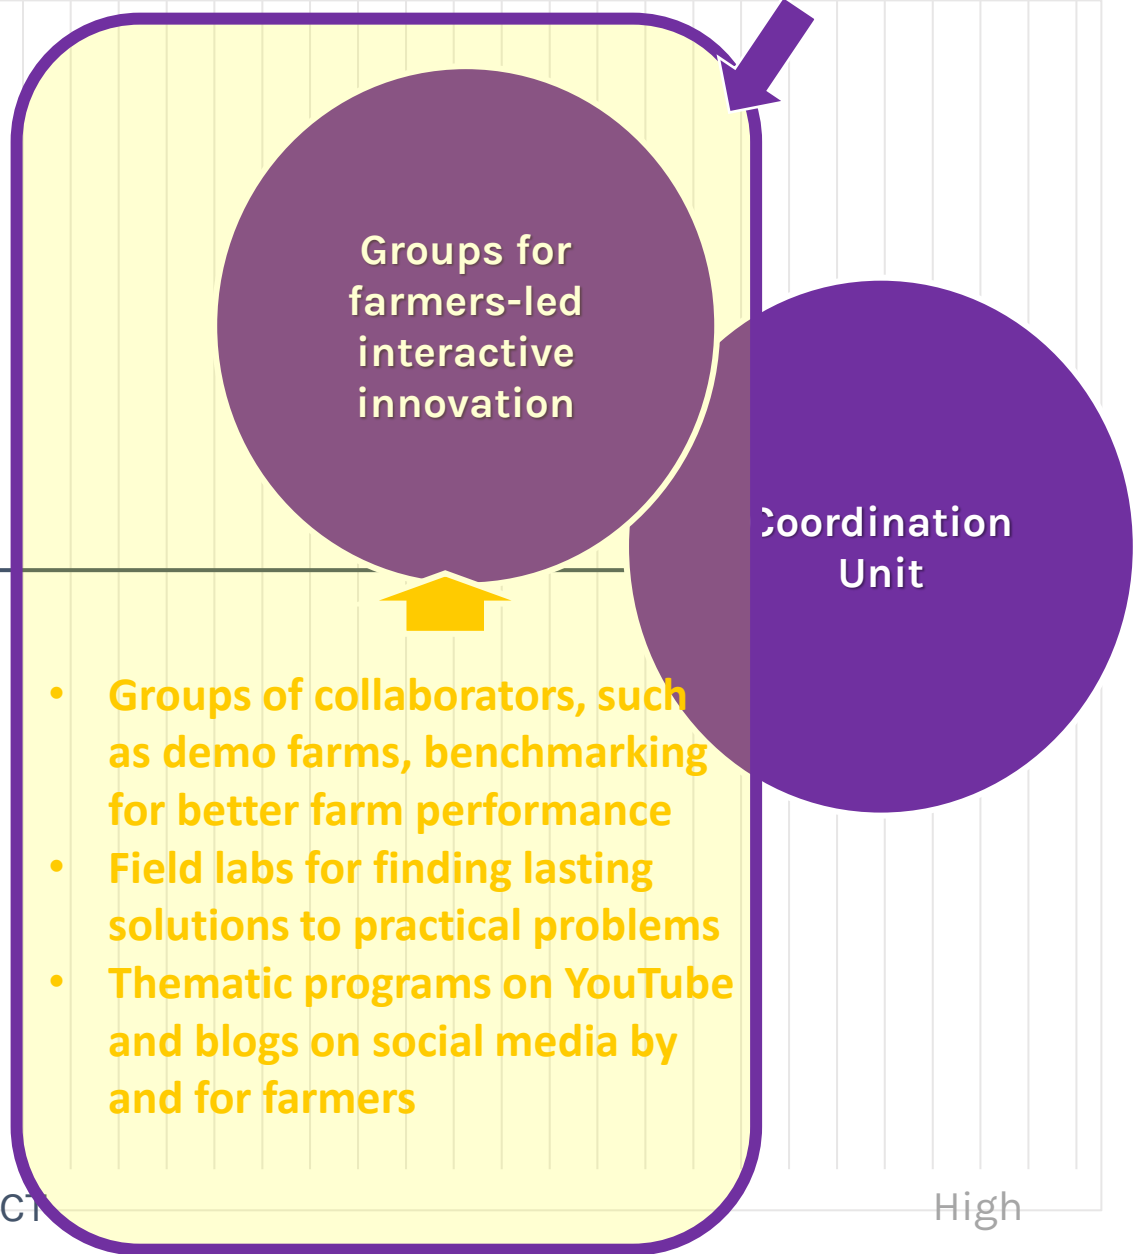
Groups for farmers-led interactive innovation

Coordination Unit

- Groups of collaborators, such as demo farms, benchmarking for better farm performance
- Field labs for finding lasting solutions to practical problems
- Thematic programs on YouTube and blogs on social media by and for farmers

CT

High